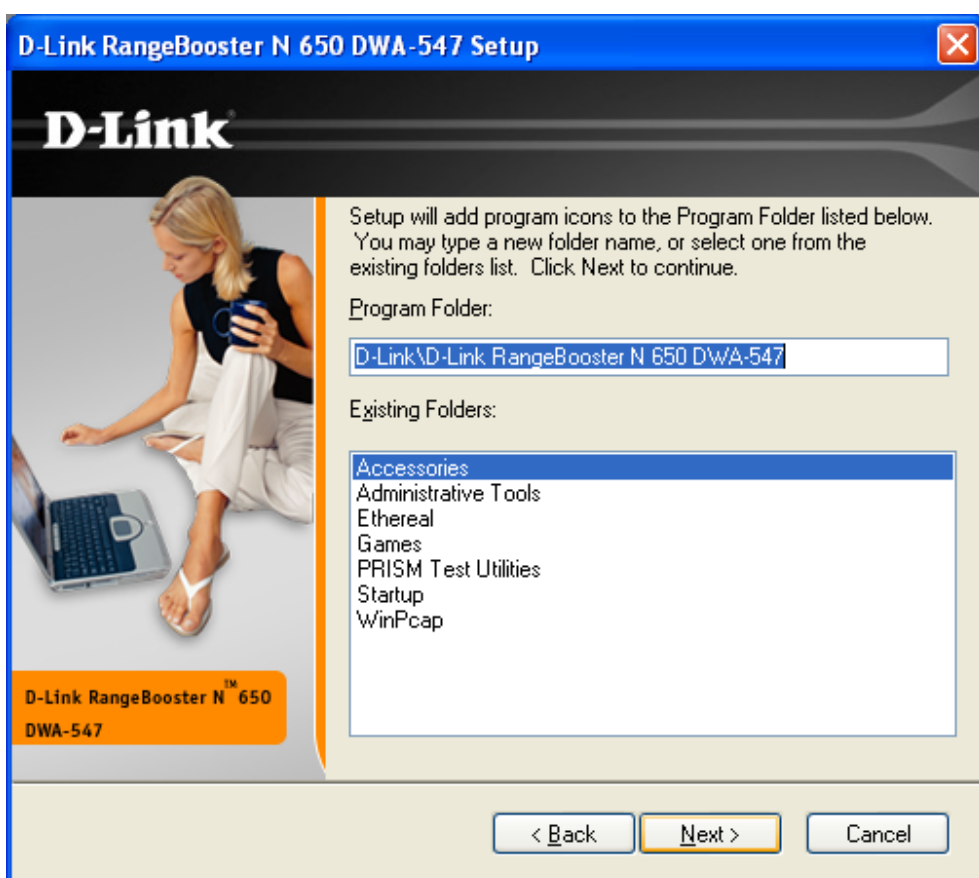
D-Link RangeBooster N 650 DWA-547 Setup

D-Link

D-Link RangeBooster N™ 650 DWA-547

Setup will add program icons to the Program Folder listed below. You may type a new folder name, or select one from the existing folders list. Click Next to continue.

Program Folder:

D-Link\D-Link RangeBooster N 650 DWA-547

Existing Folders:

Accessories
Administrative Tools
Ethereal
Games
PRISM Test Utilities
Startup
WinPcap

< Back

Next >

Cancel